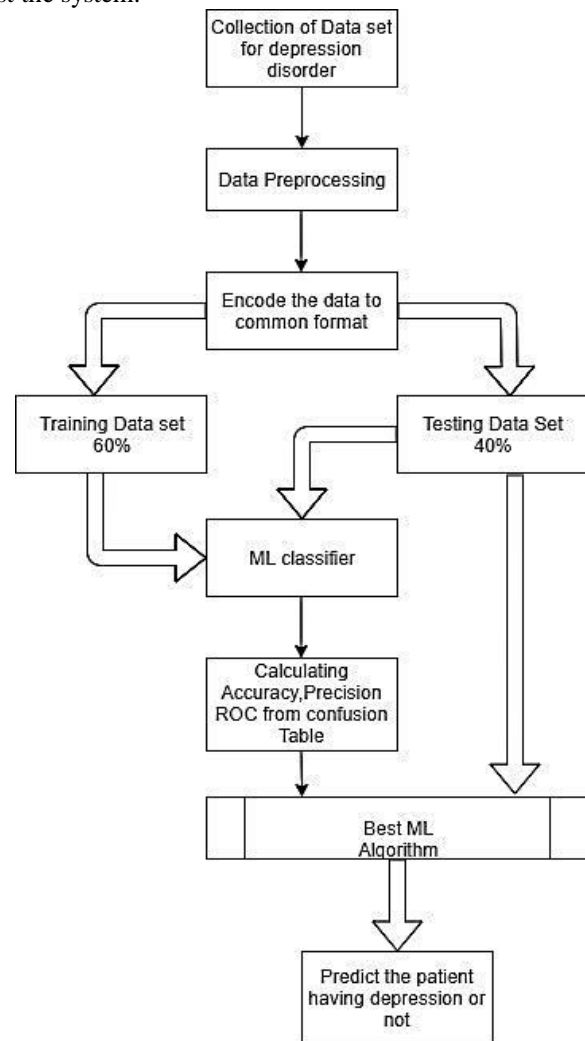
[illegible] the system.

Collection of Data set for depression disorder

Data Preprocessing

Encode the data to common format

Training Data set 60%

Testing Data Set 40%

ML classifier

Calculating Accuracy,Precision ROC from confusion Table

Best ML Algorithm

Predict the patient having depression or not